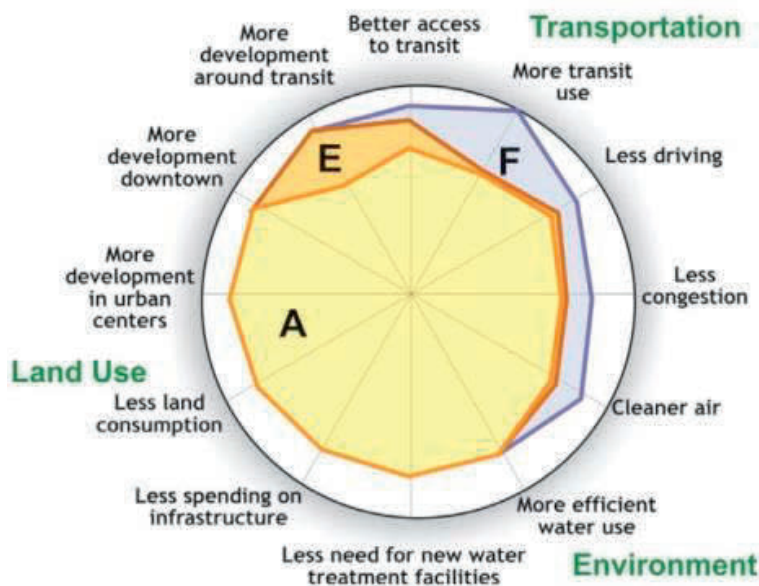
Better access to transit

Transportation

More development around transit

More transit use

More development downtown

Less driving

E

F

More development in urban centers

Less congestion

A

Land Use

Less land consumption

Cleaner air

Less spending on infrastructure

More efficient water use

Less need for new water treatment facilities

Environment